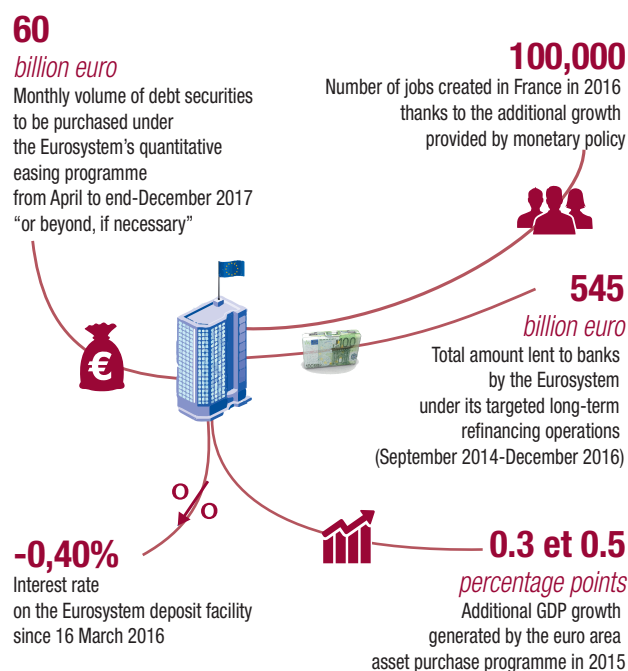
60
billion euro
Monthly volume of debt securities to be purchased under the Eurosystem's quantitative easing programme from April to end-December 2017 "or beyond, if necessary"

100,000
Number of jobs created in France in 2016 thanks to the additional growth provided by monetary policy

€

100

545
billion euro
Total amount lent to banks by the Eurosystem under its targeted long-term refinancing operations (September 2014-December 2016)

-0,40%
Interest rate on the Eurosystem deposit facility since 16 March 2016

0.3 et 0.5
percentage points
Additional GDP growth generated by the euro area asset purchase programme in 2015